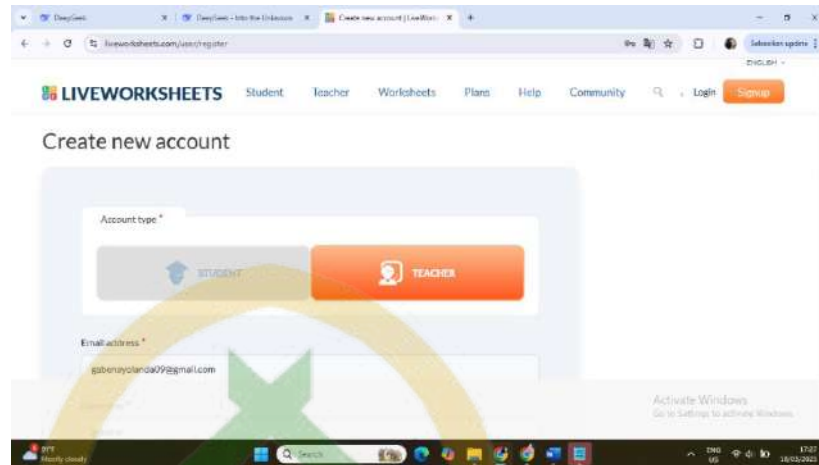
DeepSeek | DeepSeek - Into the Unknown | Create new account | LiveWork

liveworksheets.com/user/register

Selesaikan update

ENGLISH

LIVEWORKSHEETS Student Teacher Worksheets Plans Help Community Login Signup

Create new account

Account type *

STUDENT

TEACHER

Email address *

gabenayolanda09@gmail.com

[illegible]

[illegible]

Activate Windows
Go to Settings to activate Windows.

29°F
Mostly cloudy

Search

ENG
US

17:27
18/03/2025